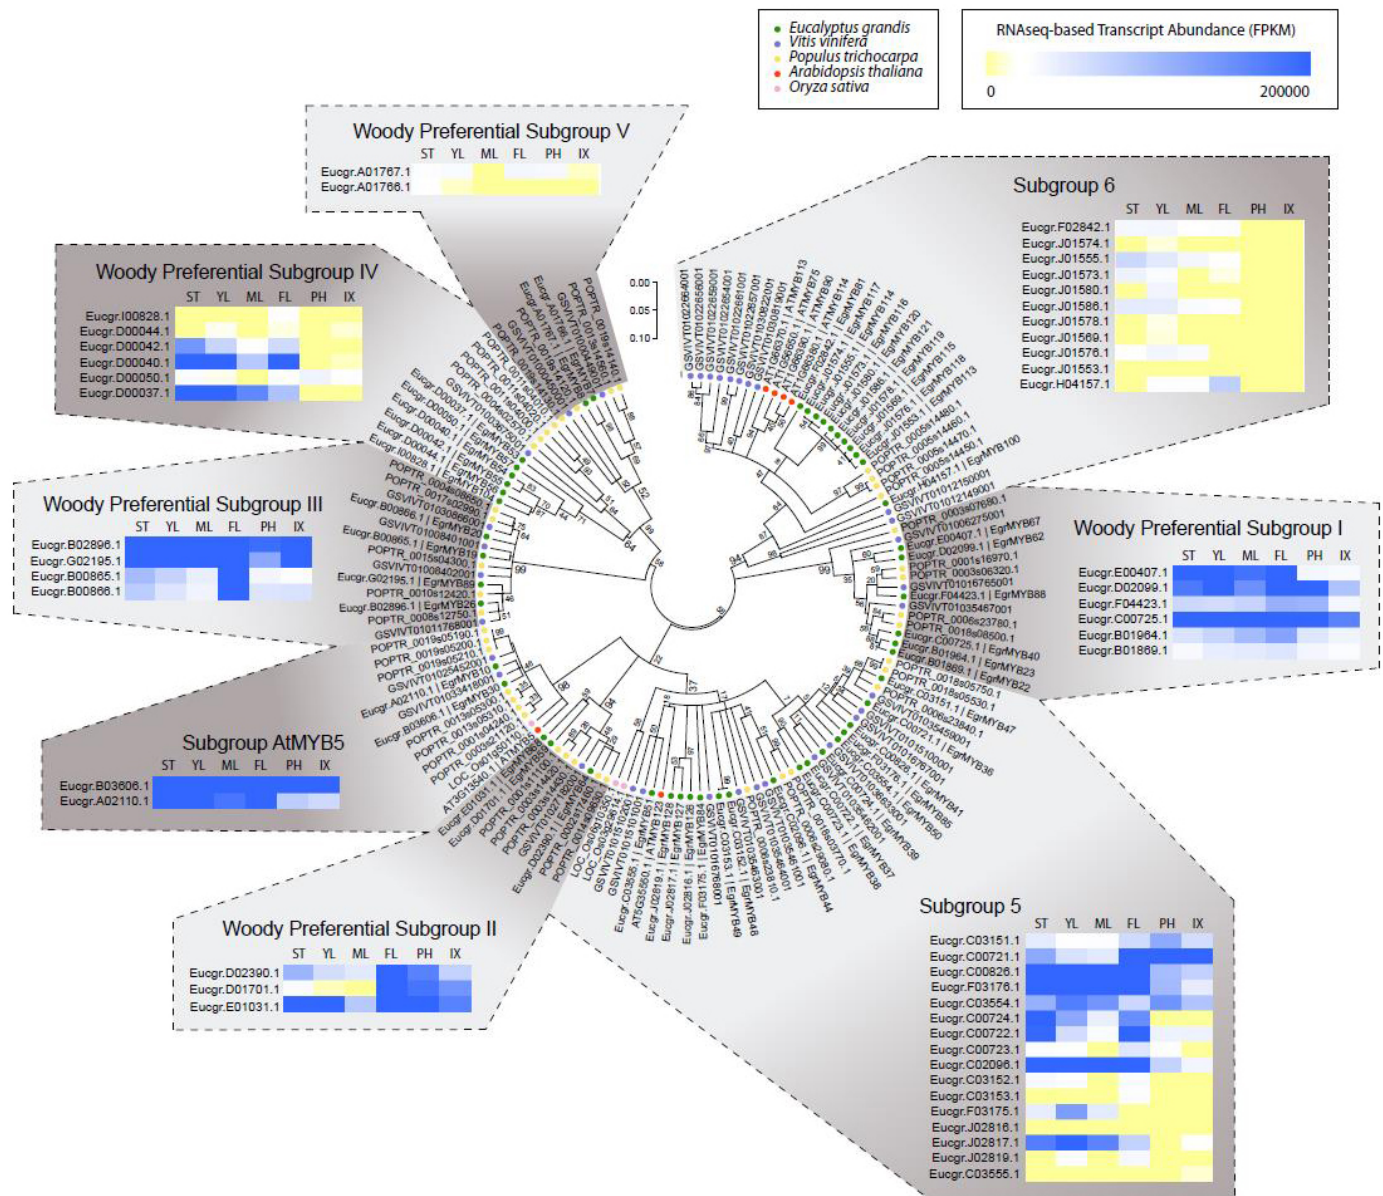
Eucalyptus grandis
Vitis vinifera
Populus trichocarpa
Arabidopsis thaliana
Oryza sativa

RNAseq-based Transcript Abundance (FPKM)
0
200000

Woody Preferential Subgroup V
| | ST | YL | ML | FL | PH | IX |
|---|---|---|---|---|---|---|
| Eucgr.A01767.1 | | | | | | |
| Eucgr.A01766.1 | | | | | | |

Woody Preferential Subgroup IV
| | ST | YL | ML | FL | PH | IX |
|---|---|---|---|---|---|---|
| Eucgr.I00828.1 | | | | | | |
| Eucgr.D00044.1 | | | | | | |
| Eucgr.D00042.1 | | | | | | |
| Eucgr.D00040.1 | | | | | | |
| Eucgr.D00050.1 | | | | | | |
| Eucgr.D00037.1 | | | | | | |

Woody Preferential Subgroup III
| | ST | YL | ML | FL | PH | IX |
|---|---|---|---|---|---|---|
| Eucgr.B02896.1 | | | | | | |
| Eucgr.G02195.1 | | | | | | |
| Eucgr.B00865.1 | | | | | | |
| Eucgr.B00866.1 | | | | | | |

Subgroup AtMYB5
| | ST | YL | ML | FL | PH | IX |
|---|---|---|---|---|---|---|
| Eucgr.B03606.1 | | | | | | |
| Eucgr.A02110.1 | | | | | | |

Woody Preferential Subgroup II
| | ST | YL | ML | FL | PH | IX |
|---|---|---|---|---|---|---|
| Eucgr.D02390.1 | | | | | | |
| Eucgr.D01701.1 | | | | | | |
| Eucgr.E01031.1 | | | | | | |

Subgroup 6
| | ST | YL | ML | FL | PH | IX |
|---|---|---|---|---|---|---|
| Eucgr.F02842.1 | | | | | | |
| Eucgr.J01574.1 | | | | | | |
| Eucgr.J01555.1 | | | | | | |
| Eucgr.J01573.1 | | | | | | |
| Eucgr.J01580.1 | | | | | | |
| Eucgr.J01586.1 | | | | | | |
| Eucgr.J01578.1 | | | | | | |
| Eucgr.J01569.1 | | | | | | |
| Eucgr.J01576.1 | | | | | | |
| Eucgr.J01553.1 | | | | | | |
| Eucgr.H04157.1 | | | | | | |

Woody Preferential Subgroup I
| | ST | YL | ML | FL | PH | IX |
|---|---|---|---|---|---|---|
| Eucgr.E00407.1 | | | | | | |
| Eucgr.D02099.1 | | | | | | |
| Eucgr.F04423.1 | | | | | | |
| Eucgr.C00725.1 | | | | | | |
| Eucgr.B01964.1 | | | | | | |
| Eucgr.B01869.1 | | | | | | |

Subgroup 5
| | ST | YL | ML | FL | PH | IX |
|---|---|---|---|---|---|---|
| Eucgr.C03151.1 | | | | | | |
| Eucgr.C00721.1 | | | | | | |
| Eucgr.C00826.1 | | | | | | |
| Eucgr.F03176.1 | | | | | | |
| Eucgr.C03554.1 | | | | | | |
| Eucgr.C00724.1 | | | | | | |
| Eucgr.C00722.1 | | | | | | |
| Eucgr.C00723.1 | | | | | | |
| Eucgr.C02096.1 | | | | | | |
| Eucgr.C03152.1 | | | | | | |
| Eucgr.C03153.1 | | | | | | |
| Eucgr.F03175.1 | | | | | | |
| Eucgr.J02816.1 | | | | | | |
| Eucgr.J02817.1 | | | | | | |
| Eucgr.J02819.1 | | | | | | |
| Eucgr.C03555.1 | | | | | | |

0.00
0.05
0.10

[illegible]